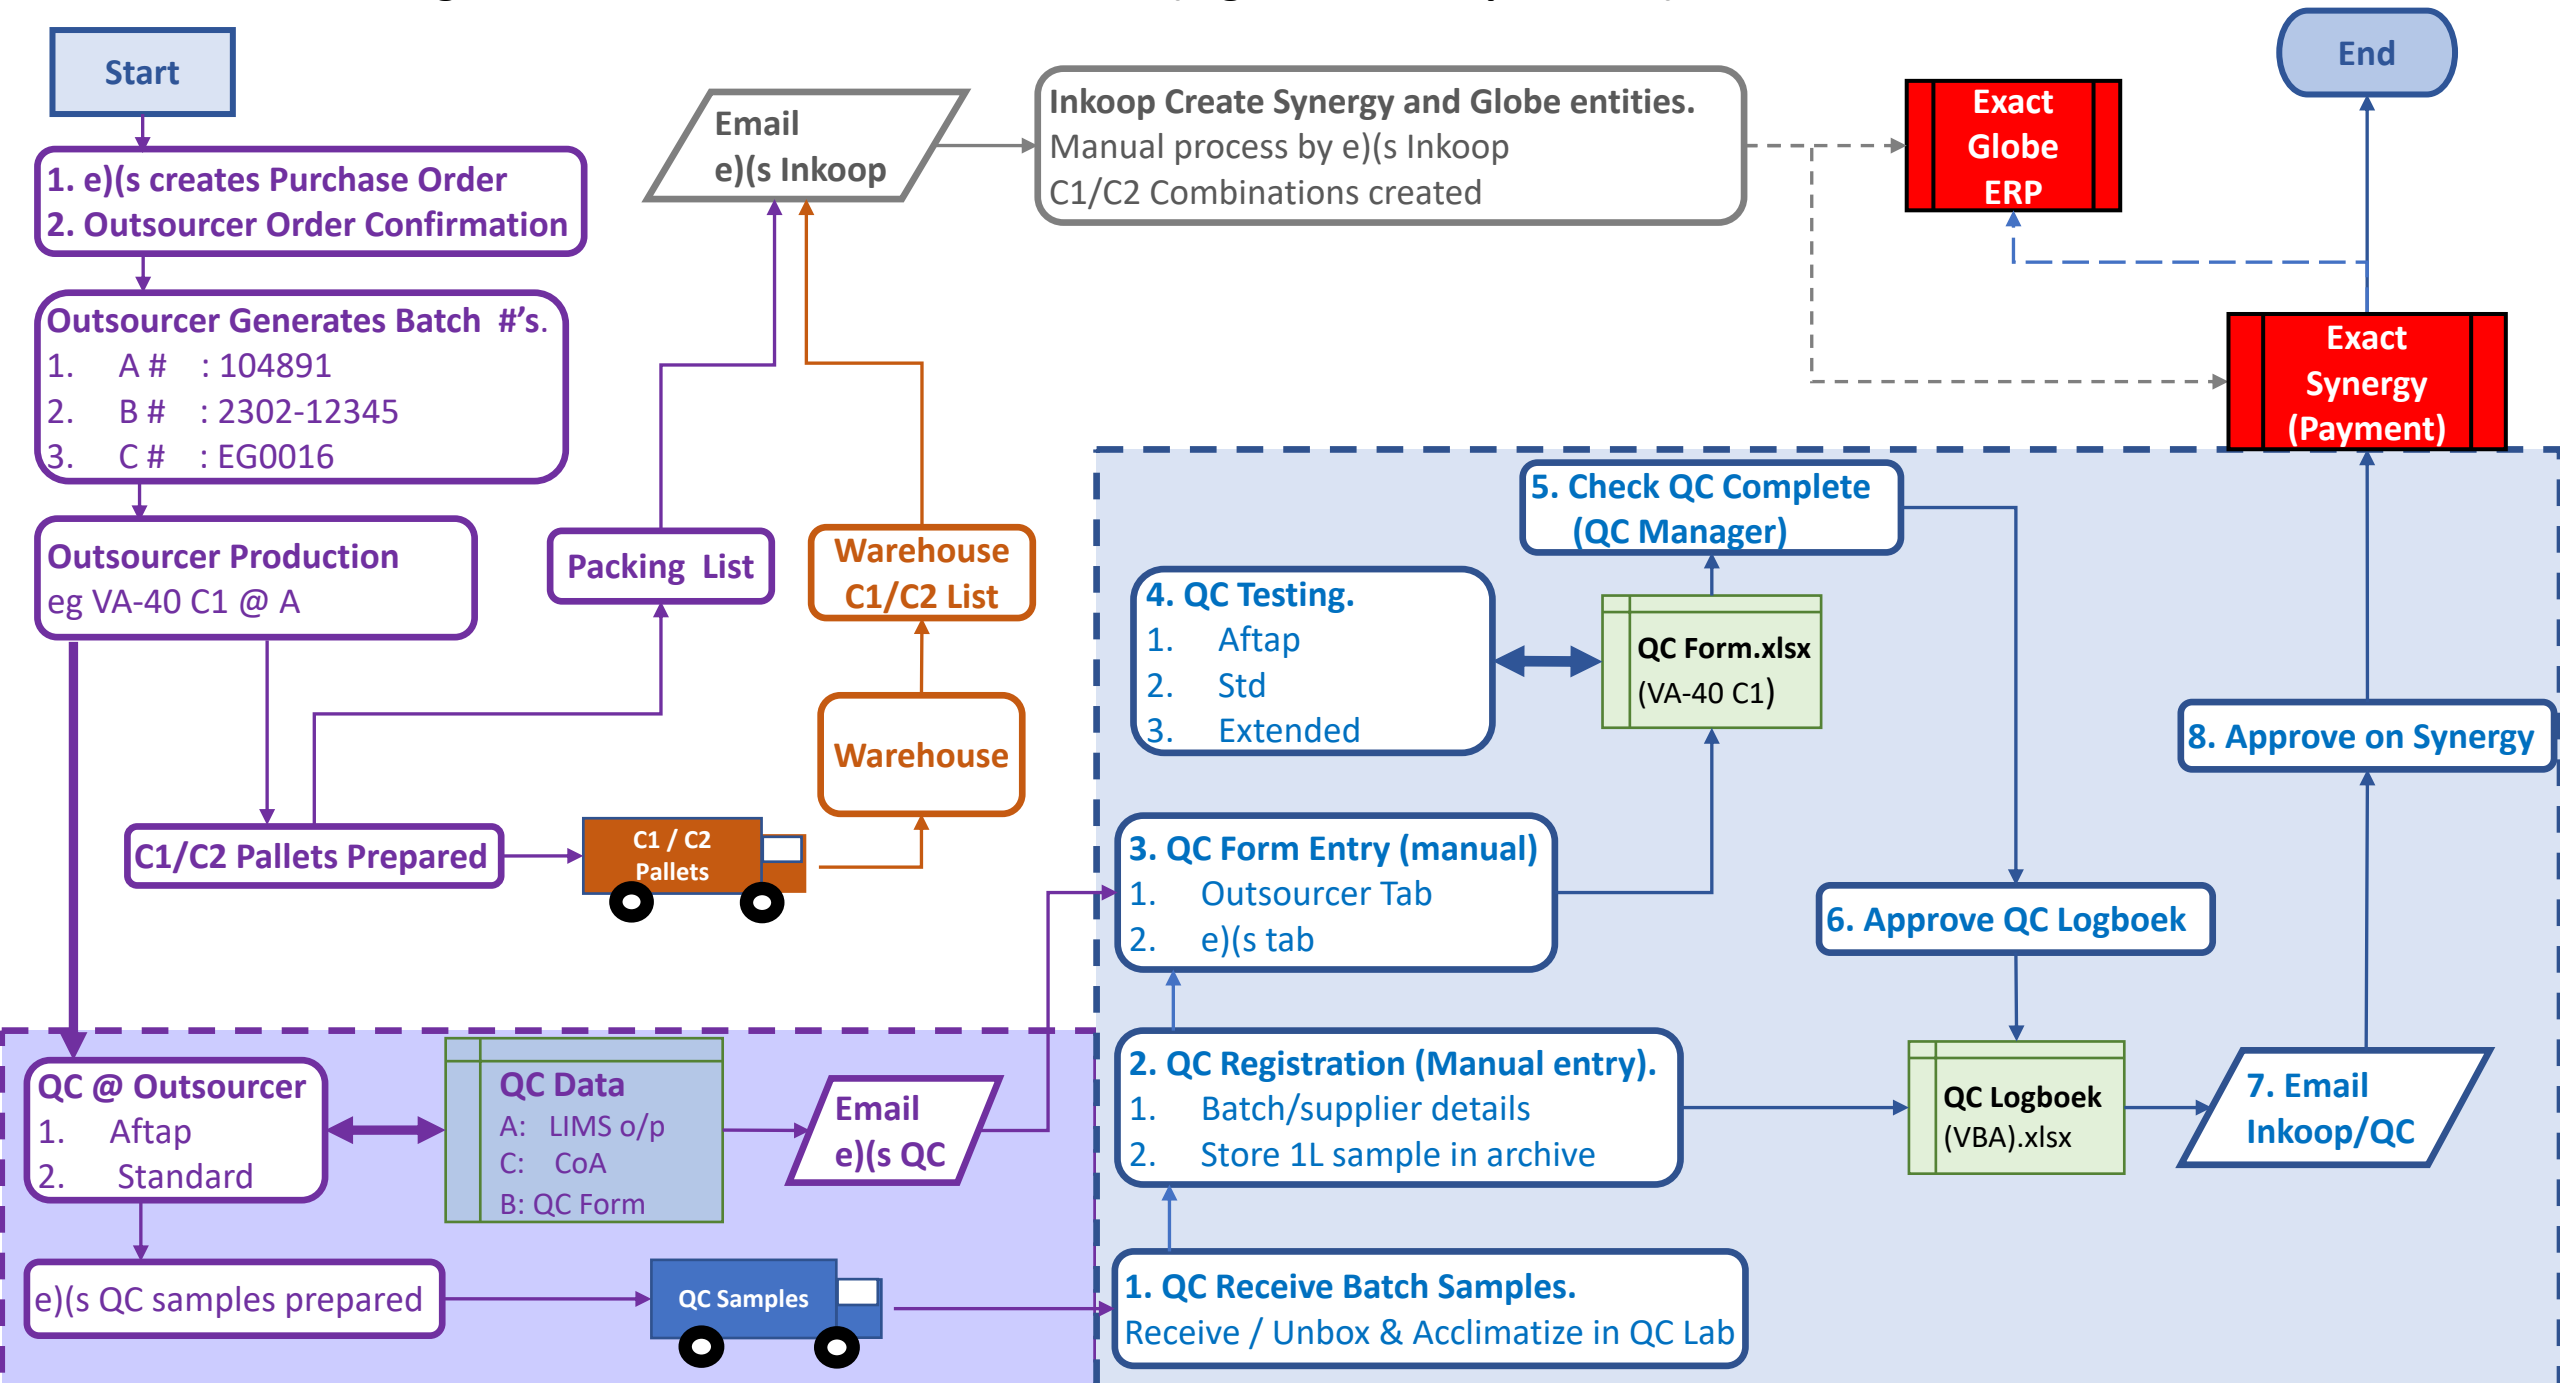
Start

1. e)(s creates Purchase Order
2. Outsourcer Order Confirmation

Outsourcer Generates Batch #'s.
1. A # : 104891
2. B # : 2302-12345
3. C # : EG0016

Outsourcer Production
eg VA-40 C1 @ A

C1/C2 Pallets Prepared

C1 / C2 Pallets

Packing List

Warehouse C1/C2 List

Warehouse

Email
e)(s Inkoop

Inkoop Create Synergy and Globe entities.
Manual process by e)(s Inkoop
C1/C2 Combinations created

Exact Globe ERP

End

Exact Synergy (Payment)

5. Check QC Complete (QC Manager)

4. QC Testing.
1. Aftap
2. Std
3. Extended

QC Form.xlsx
(VA-40 C1)

8. Approve on Synergy

3. QC Form Entry (manual)
1. Outsourcer Tab
2. e)(s tab

6. Approve QC Logboek

QC @ Outsourcer
1. Aftap
2. Standard

QC Data
A: LIMS o/p
C: CoA
B: QC Form

Email
e)(s QC

2. QC Registration (Manual entry).
1. Batch/supplier details
2. Store 1L sample in archive

QC Logboek
(VBA).xlsx

7. Email
Inkoop/QC

e)(s QC samples prepared

QC Samples

1. QC Receive Batch Samples.
Receive / Unbox & Acclimatize in QC Lab